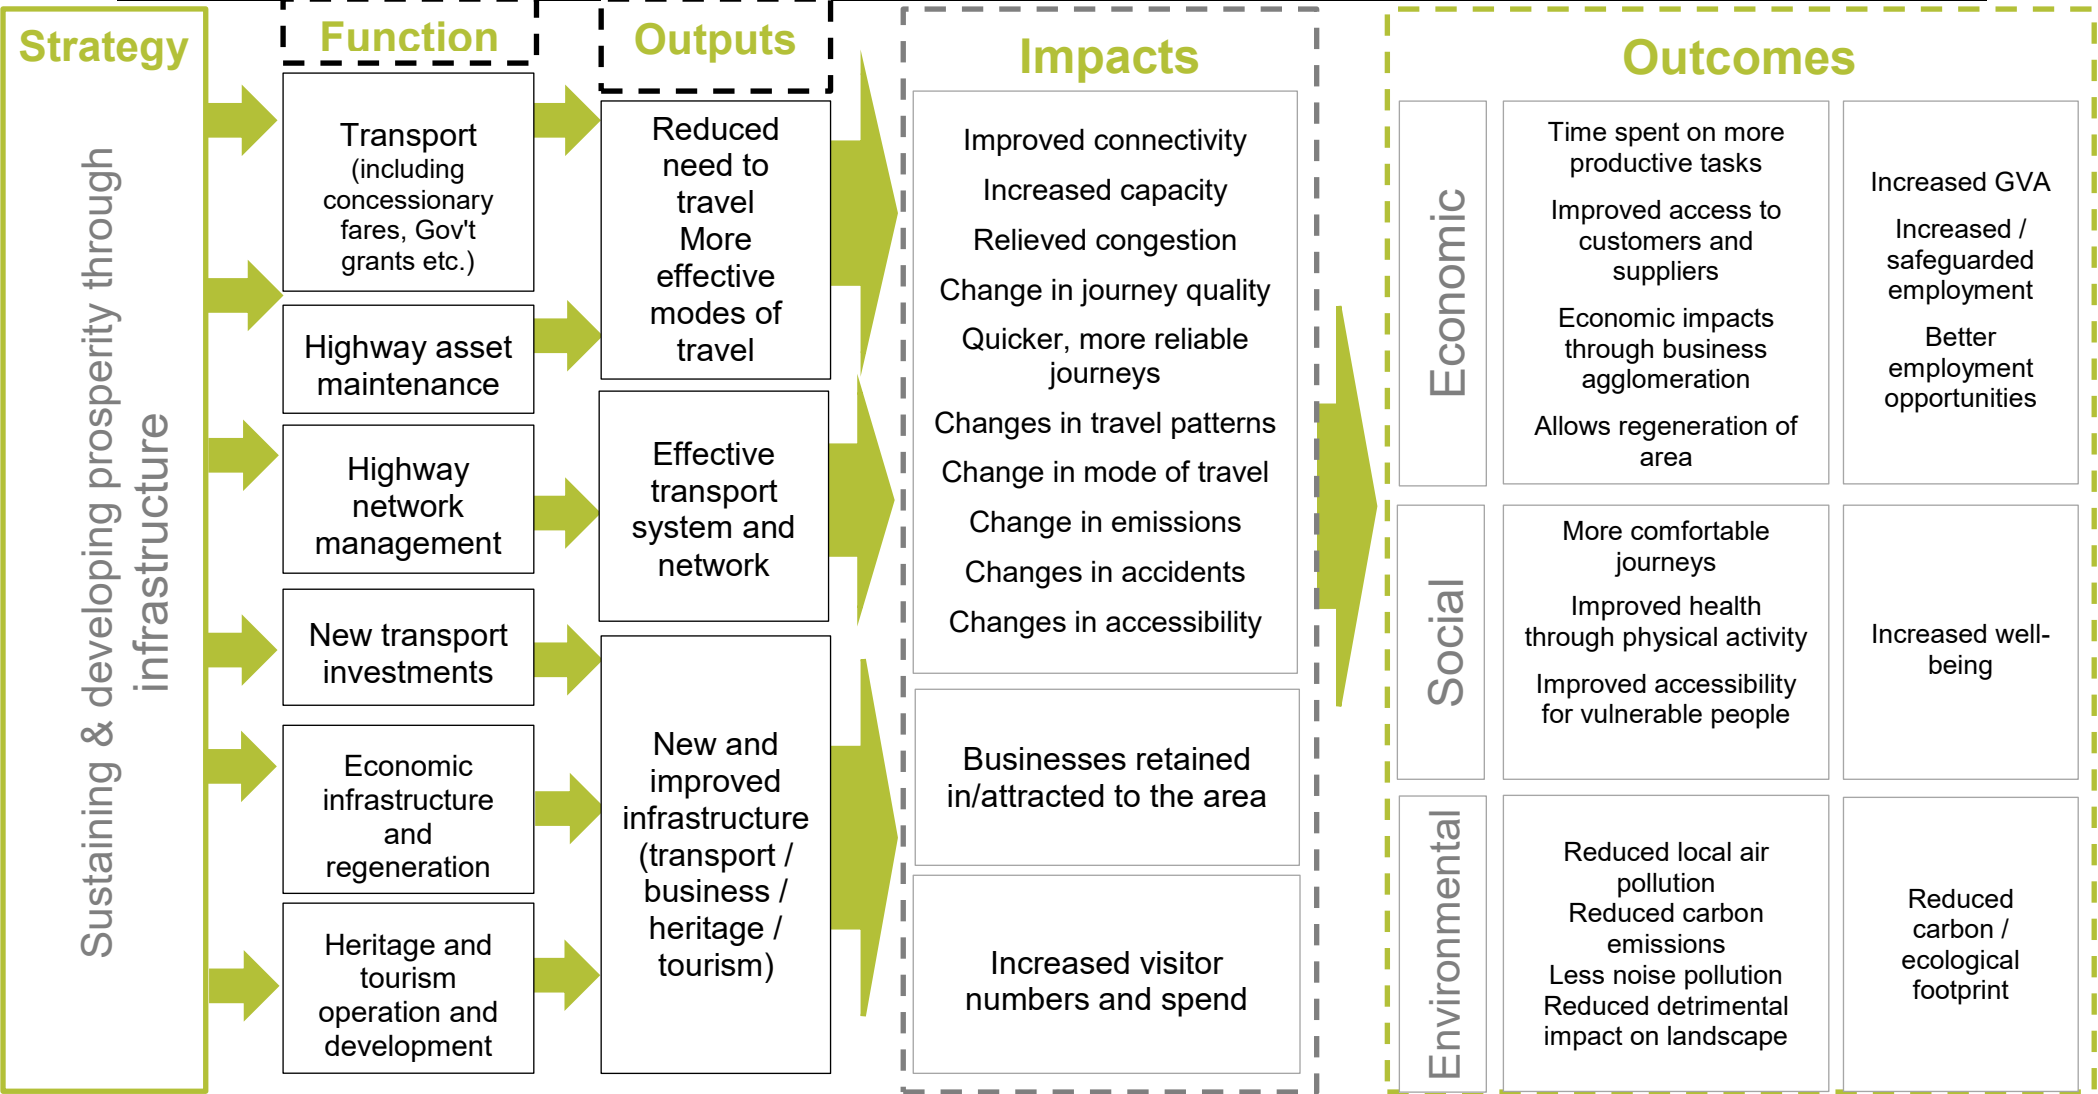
Strategy

Sustaining & developing prosperity through infrastructure

Function

Transport (including concessionary fares, Gov't grants etc.)

Highway asset maintenance

Highway network management

New transport investments

Economic infrastructure and regeneration

Heritage and tourism operation and development

Outputs

Reduced need to travel
More effective modes of travel

Effective transport system and network

New and improved infrastructure (transport / business / heritage / tourism)

Impacts

Improved connectivity
Increased capacity
Relieved congestion
Change in journey quality
Quicker, more reliable journeys
Changes in travel patterns
Change in mode of travel
Change in emissions
Changes in accidents
Changes in accessibility

Businesses retained in/attracted to the area

Increased visitor numbers and spend

Outcomes

Economic

Time spent on more productive tasks
Improved access to customers and suppliers
Economic impacts through business agglomeration
Allows regeneration of area

Increased GVA
Increased / safeguarded employment
Better employment opportunities

Social

More comfortable journeys
Improved health through physical activity
Improved accessibility for vulnerable people

Increased well-being

Environmental

Reduced local air pollution
Reduced carbon emissions
Less noise pollution
Reduced detrimental impact on landscape

Reduced carbon / ecological footprint